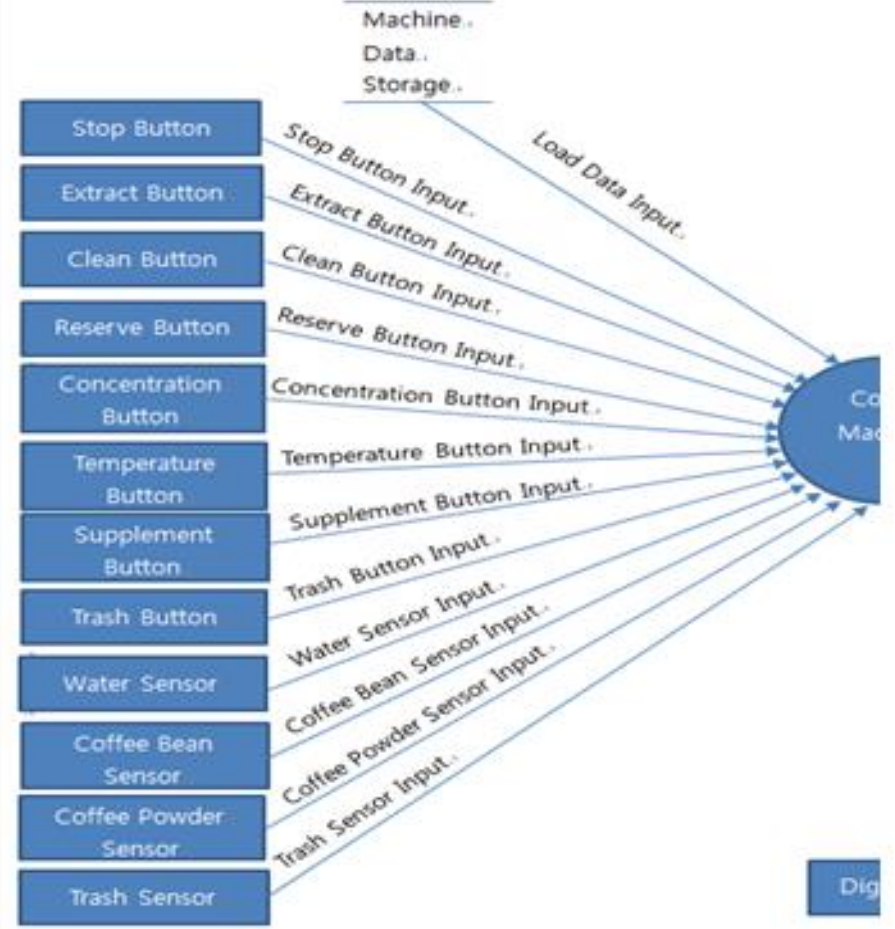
Machine.
Data.
Storage.

Stop Button
Extract Button
Clean Button
Reserve Button
Concentration Button
Temperature Button
Supplement Button
Trash Button
Water Sensor
Coffee Bean Sensor
Coffee Powder Sensor
Trash Sensor

Load Data Input.
Stop Button Input.
Extract Button Input.
Clean Button Input.
Reserve Button Input.
Concentration Button Input.
Temperature Button Input.
Supplement Button Input.
Trash Button Input.
Water Sensor Input.
Coffee Bean Sensor Input.
Coffee Powder Sensor Input.
Trash Sensor Input.

Co
Ma

Dig